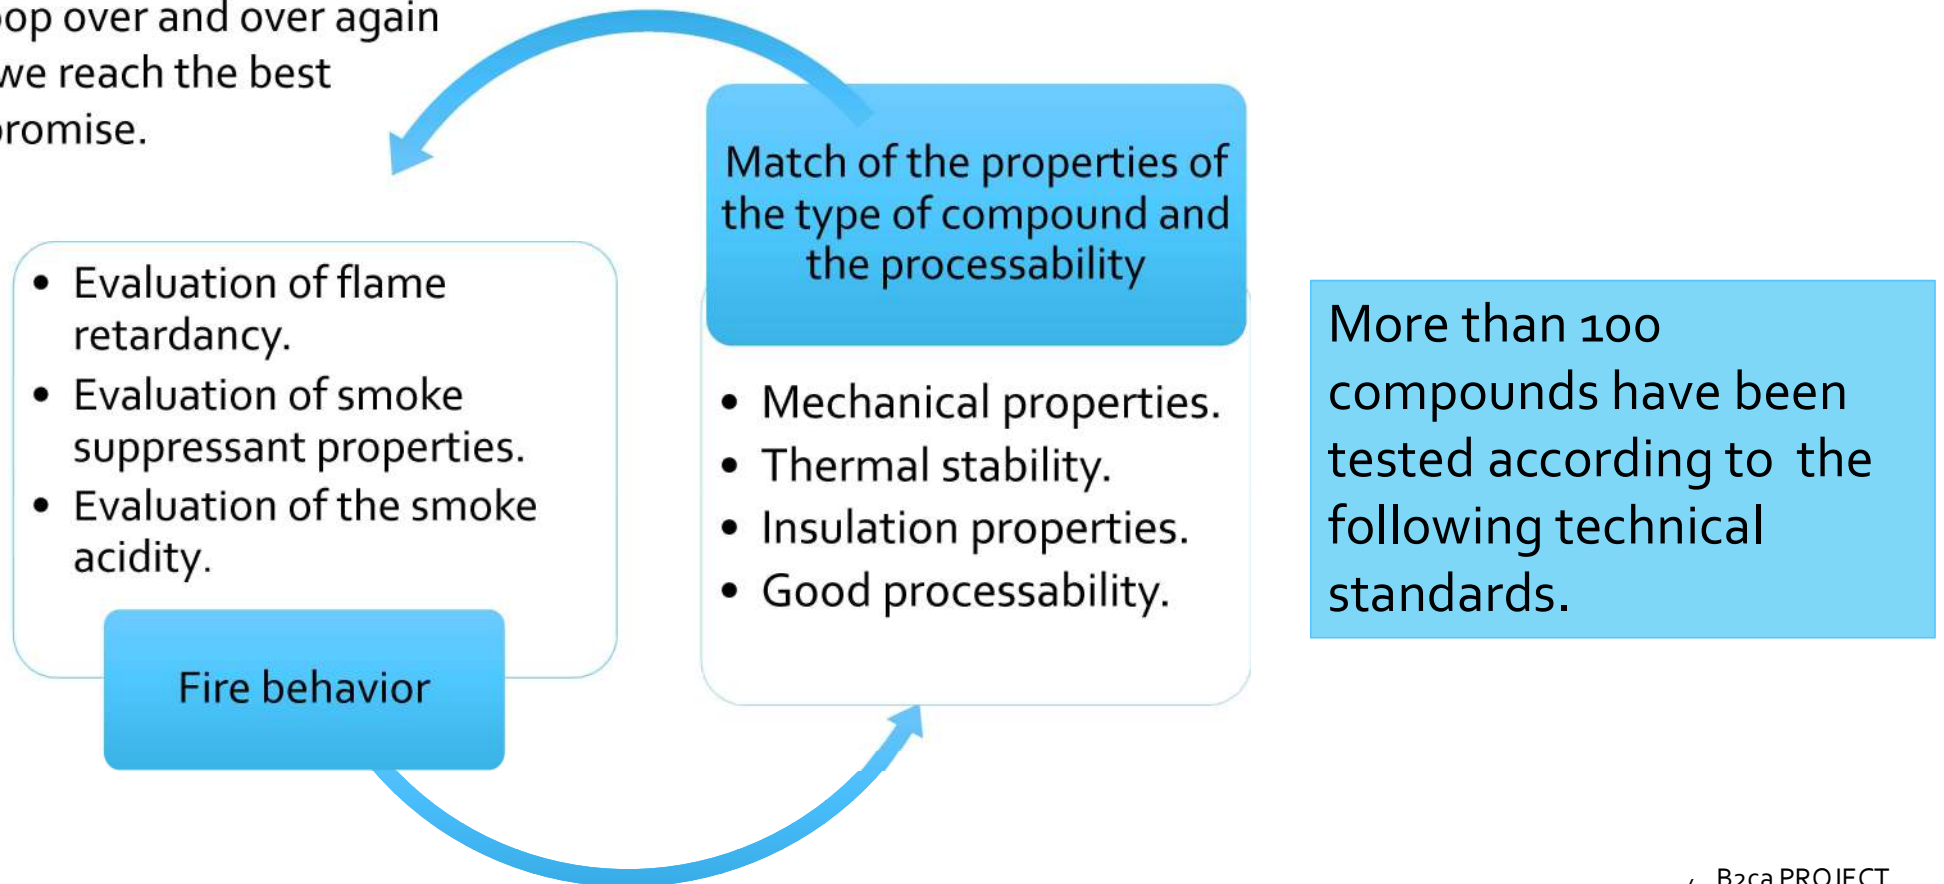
op over and over again
we reach the best
promise.

Match of the properties of the type of compound and the processability

• Evaluation of flame retardancy.
• Evaluation of smoke suppressant properties.
• Evaluation of the smoke acidity.

Fire behavior

• Mechanical properties.
• Thermal stability.
• Insulation properties.
• Good processability.

More than 100 compounds have been tested according to the following technical standards.

B2ca PROJECT